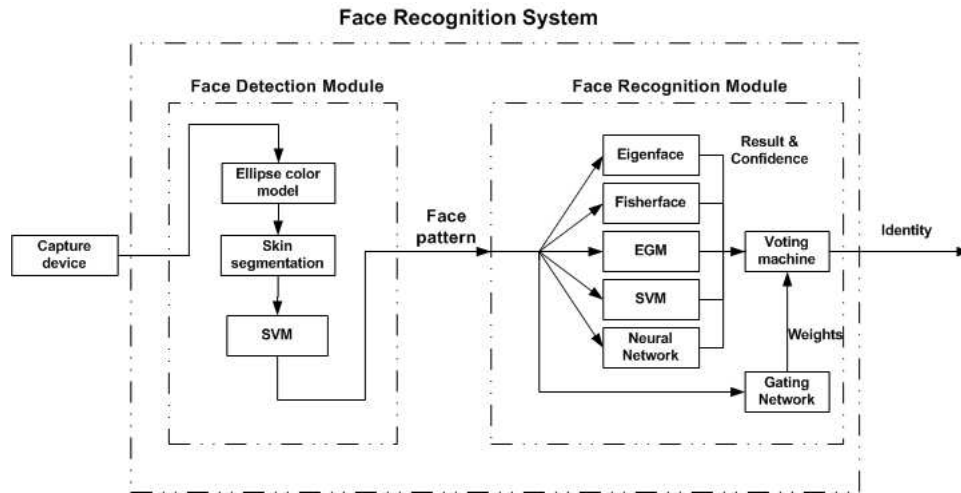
Face Recognition System

Face Detection Module

Capture device

Ellipse color model

Skin segmentation

SVM

Face pattern

Face Recognition Module

Eigenface

Fisherface

EGM

SVM

Neural Network

Result & Confidence

Voting machine

Identity

Weights

Gating Network